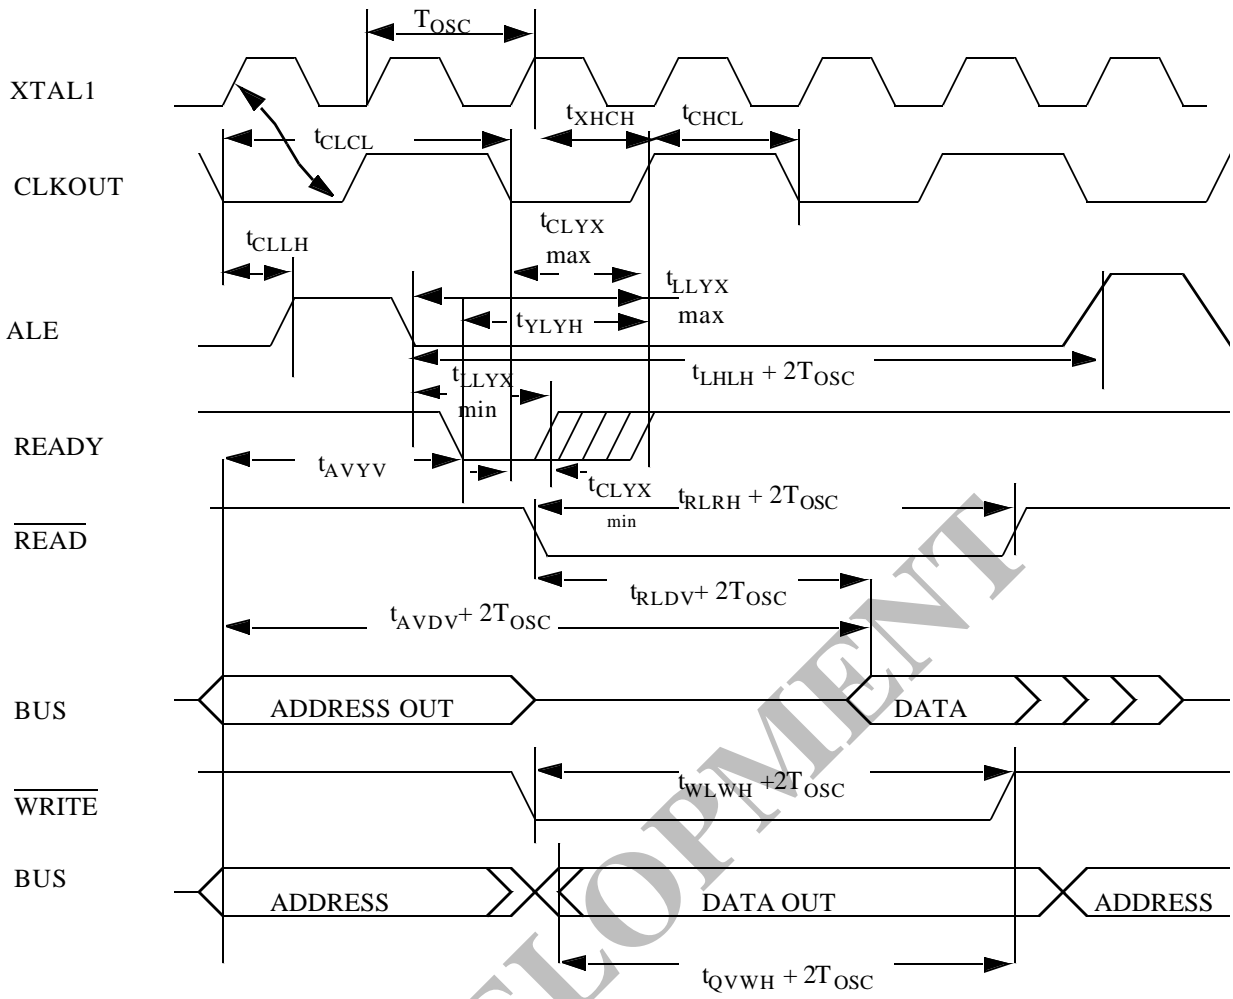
$T_{OSC}$

XTAL1

$t_{XHCH}$ $t_{CHCL}$

$t_{CLCL}$

CLKOUT

$t_{CLYX}$ max

$t_{CLLH}$

$t_{LLYX}$ max

ALE

$t_{YLYH}$

$t_{LHLH} + 2T_{OSC}$

$t_{LLYX}$ min

READY

$t_{AVYV}$

$t_{CLYX}$ min

$t_{RLRH} + 2T_{OSC}$

$\overline{READ}$

$t_{RLDV}+ 2T_{OSC}$

$t_{AVDV}+ 2T_{OSC}$

BUS

ADDRESS OUT

DATA

$t_{WLWH} +2T_{OSC}$

$\overline{WRITE}$

BUS

ADDRESS

DATA OUT

ADDRESS

$t_{QVWH} + 2T_{OSC}$

DEVELOPMENT